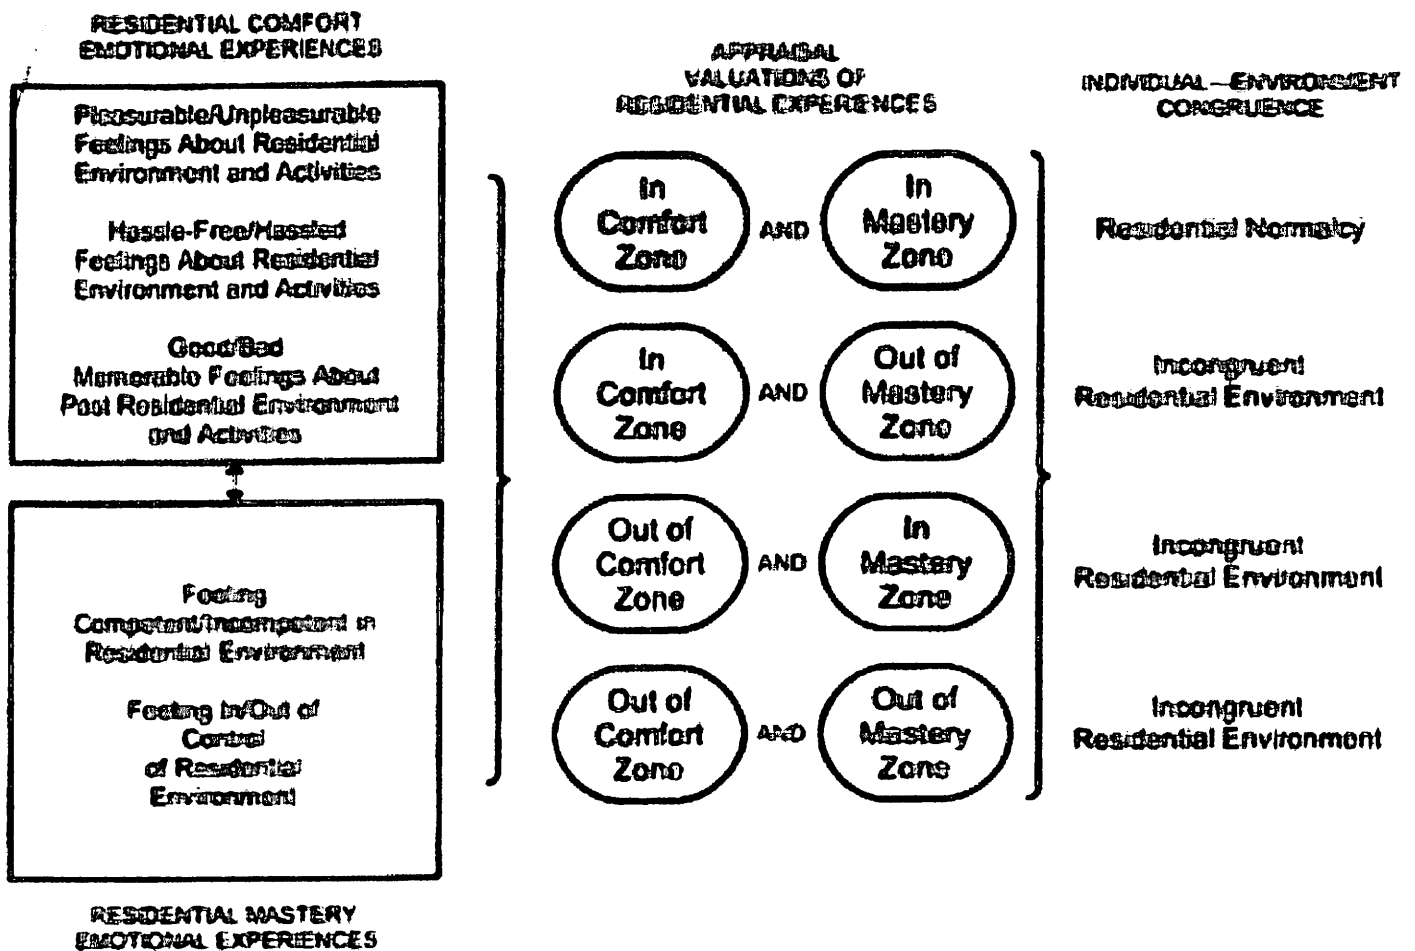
RESIDENTIAL COMFORT EMOTIONAL EXPERIENCES

Pleasurable/Unpleasurable Feelings About Residential Environment and Activities

Hassle-Free/Hassled Feelings About Residential Environment and Activities

Good/Bad Memorable Feelings About Past Residential Environment and Activities

Feeling Competent/Incompetent in Residential Environment

Feeling In/Out of Control of Residential Environment

RESIDENTIAL MASTERY EMOTIONAL EXPERIENCES

APPRAISAL VALUATIONS OF RESIDENTIAL EXPERIENCES

In Comfort Zone AND In Mastery Zone

In Comfort Zone AND Out of Mastery Zone

Out of Comfort Zone AND In Mastery Zone

Out of Comfort Zone AND Out of Mastery Zone

INDIVIDUAL—ENVIRONMENT CONGRUENCE

Residential Normalcy

Incongruent Residential Environment

Incongruent Residential Environment

Incongruent Residential Environment